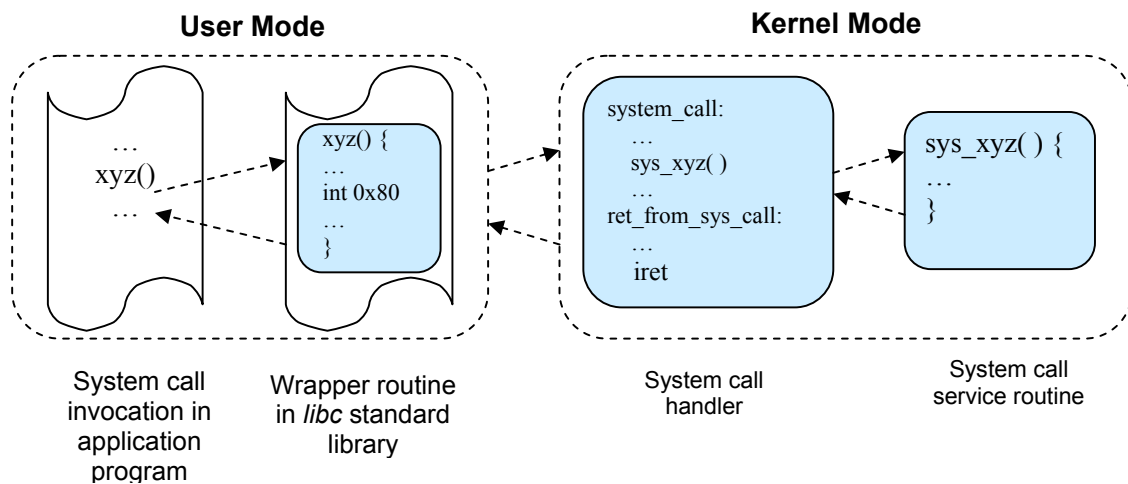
User Mode

Kernel Mode

…
xyz()
…

xyz() {
…
int 0x80
…
}

system_call:
…
sys_xyz( )
…
ret_from_sys_call:
…
iret

sys_xyz( ) {
…
}

System call invocation in application program

Wrapper routine in libc standard library

System call handler

System call service routine